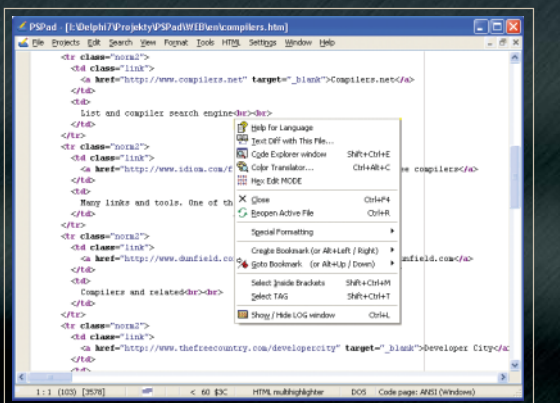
PSPad - [I:\Delphi7\Projekty\PSPad\WEB\en\compilers.htm]

File Projects Edit Search View Format Tools HTML Settings Window Help

<tr class="norm2">
<td class="link">
<a href="http://www.compilers.net" target="_blank">Compilers.net</a>
</td>
<td>
List and compiler search engine<br><br>
</td>
</tr>
<tr class="norm2">
<td class="link">
<a href="http://www.idiom.com/f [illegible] e compilers</a>
</td>
<td>
Many links and tools. One of th
</td>
</tr>
<tr class="norm2">
<td class="link">
<a href="http://www.dunfield.co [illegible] unfield.com</a>
</td>
<td>
Compilers and related<br><br>
</td>
</tr>
<tr class="norm2">
<td class="link">
<a href="http://www.thefreecountry.com/developercity" target="_blank">Developer City</a
</td>
<td>

Help for Language
Text Diff with This File...
Code Explorer window Shift+Ctrl+E
Color Translator... Ctrl+Alt+C
Hex Edit MODE
Close Ctrl+F4
Reopen Active File Ctrl+R
Special Formatting
Create Bookmark (or Alt+Left / Right)
Goto Bookmark (or Alt+Up / Down)
Select Inside Brackets Shift+Ctrl+M
Select TAG Shift+Ctrl+T
Show / Hide LOG window Ctrl+L

1 : 1 (103) [3578] < 60 $3C HTML multihighlighter DOS Code page: ANSI (Windows)